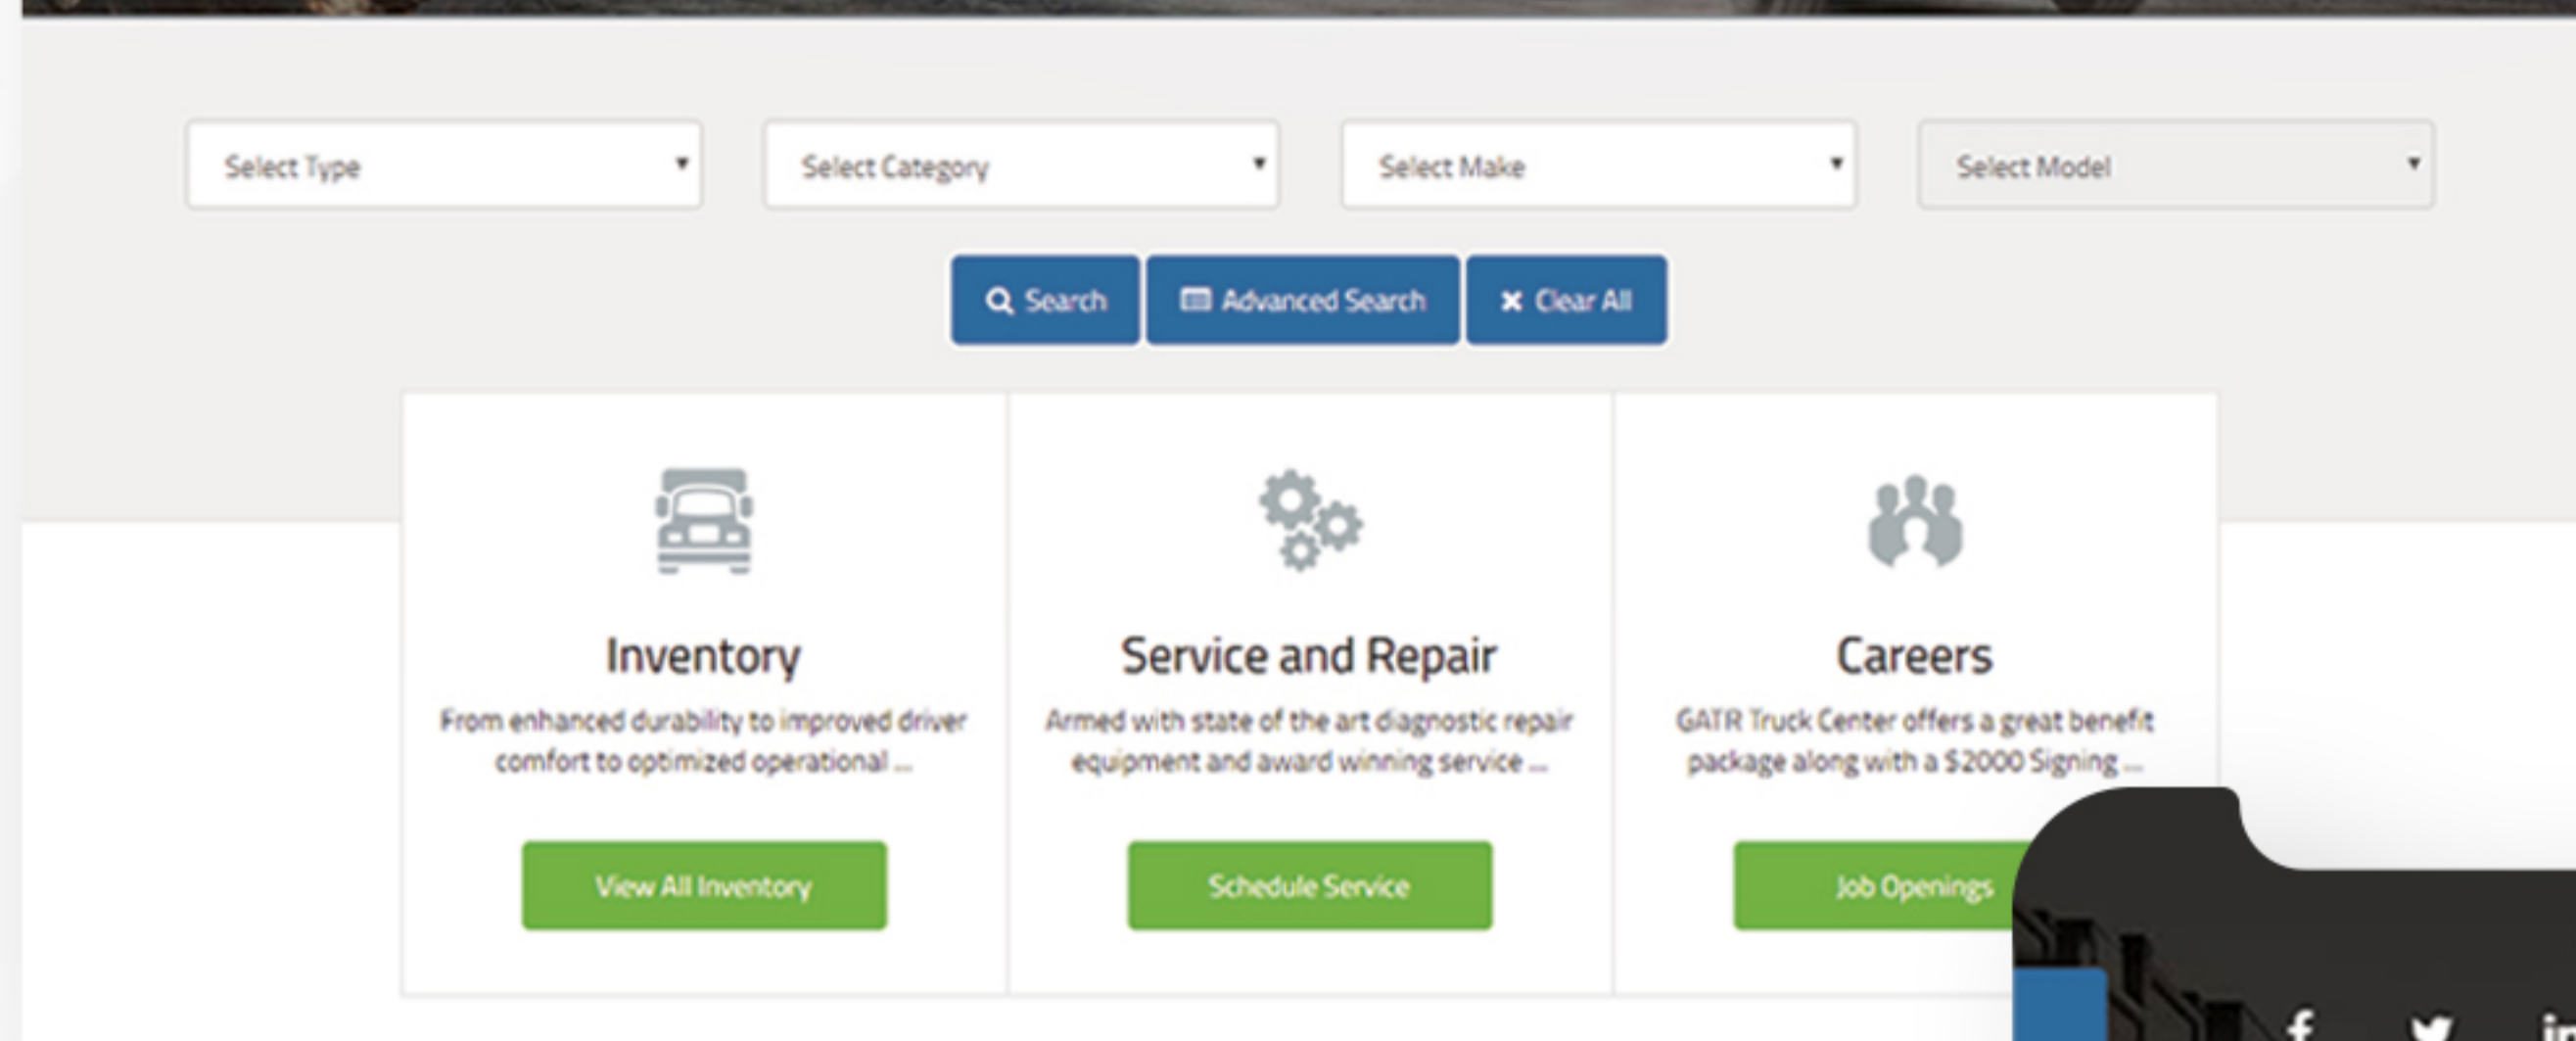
Select Type
Select Category
Select Make
Select Model

Search
Advanced Search
Clear All

Inventory
From enhanced durability to improved driver comfort to optimized operational ...
View All Inventory

Service and Repair
Armed with state of the art diagnostic repair equipment and award winning service ...
Schedule Service

Careers
GATR Truck Center offers a great benefit package along with a $2000 Signing ...
Job Openings